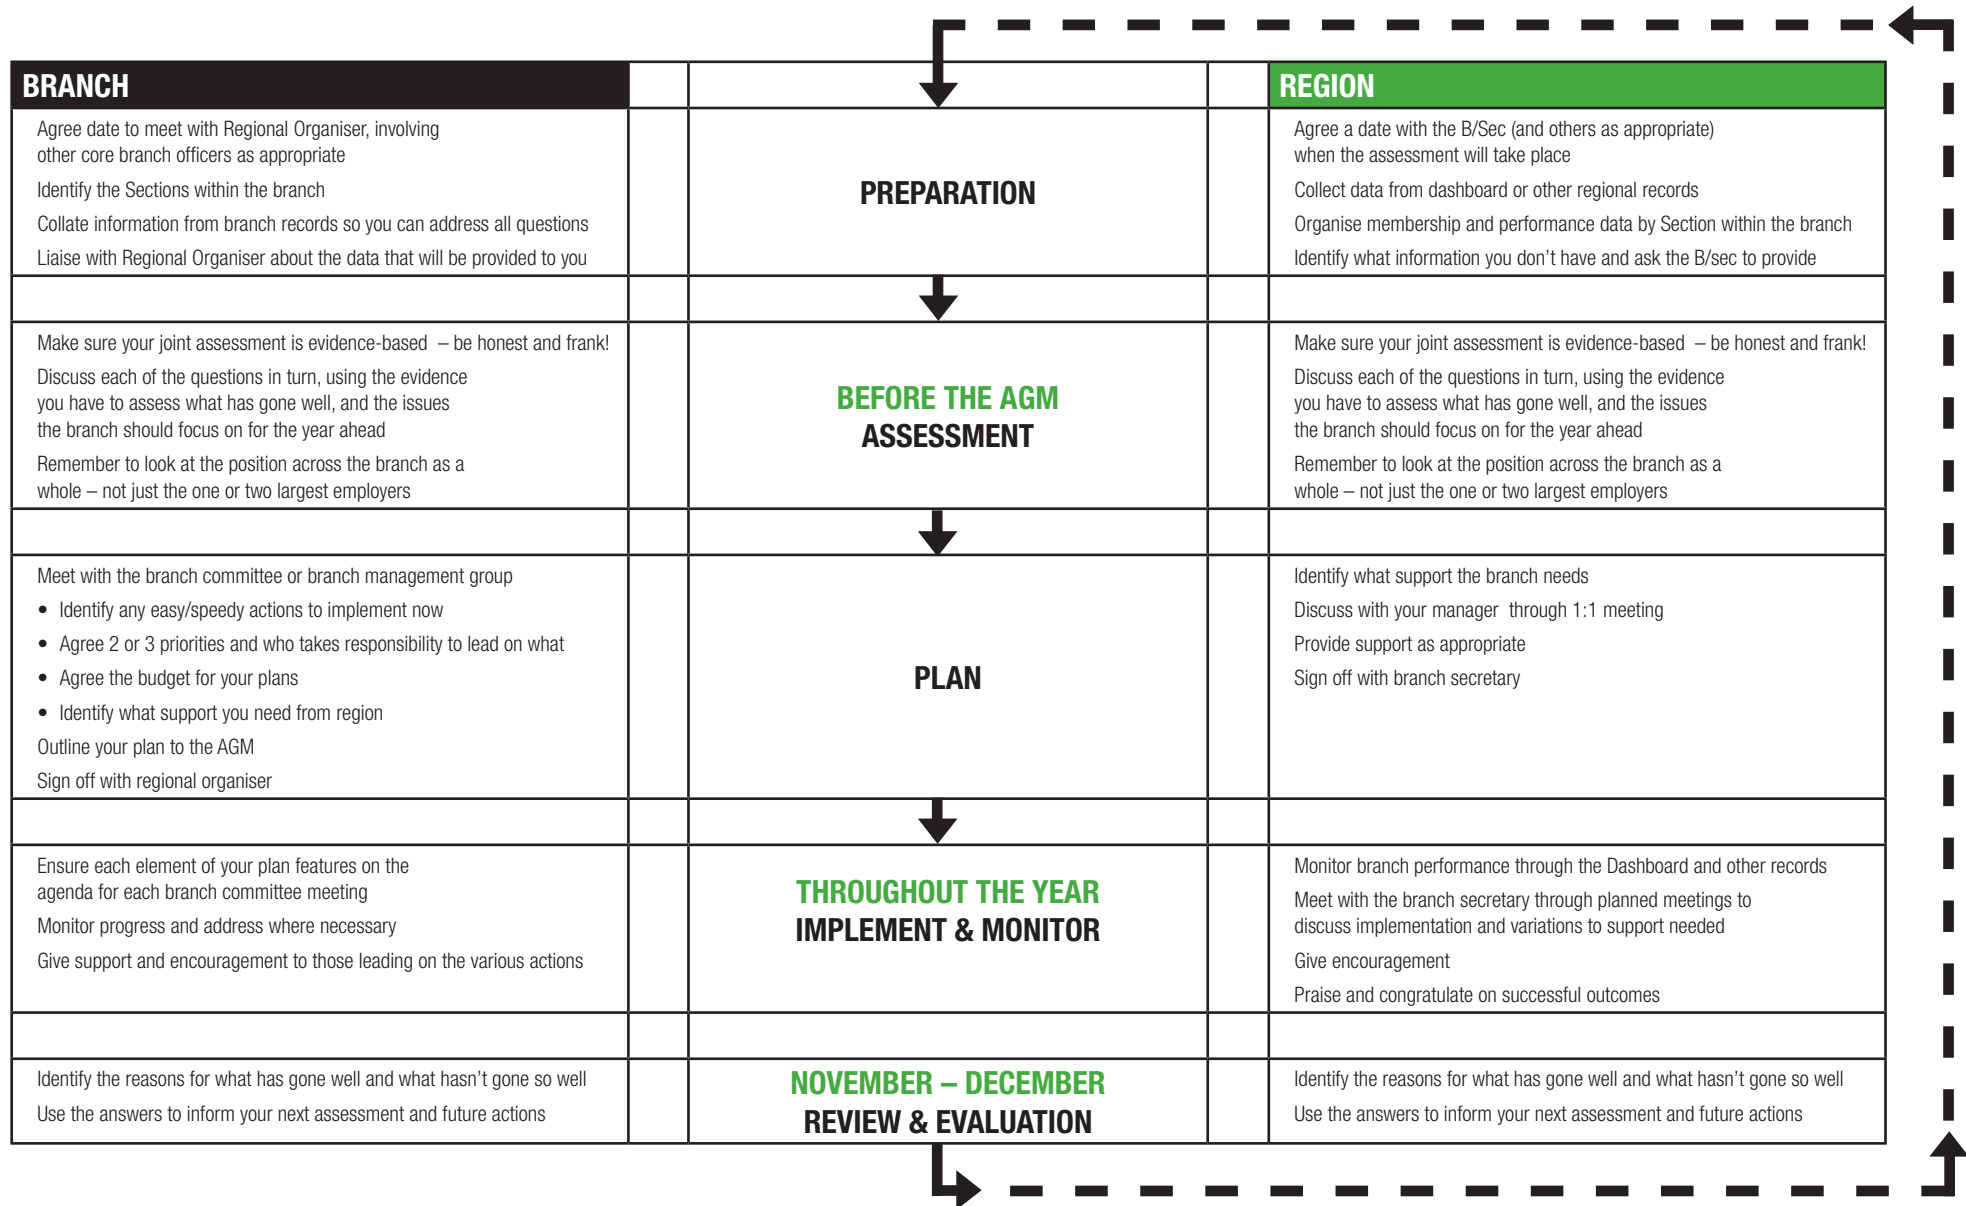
| BRANCH | | REGION |
|---|---|---|
| Agree date to meet with Regional Organiser, involving other core branch officers as appropriate<br>Identify the Sections within the branch<br>Collate information from branch records so you can address all questions<br>Liaise with Regional Organiser about the data that will be provided to you | PREPARATION | Agree a date with the B/Sec (and others as appropriate) when the assessment will take place<br>Collect data from dashboard or other regional records<br>Organise membership and performance data by Section within the branch<br>Identify what information you don't have and ask the B/sec to provide |
| Make sure your joint assessment is evidence-based – be honest and frank!<br>Discuss each of the questions in turn, using the evidence you have to assess what has gone well, and the issues the branch should focus on for the year ahead<br>Remember to look at the position across the branch as a whole – not just the one or two largest employers | BEFORE THE AGM<br>ASSESSMENT | Make sure your joint assessment is evidence-based – be honest and frank!<br>Discuss each of the questions in turn, using the evidence you have to assess what has gone well, and the issues the branch should focus on for the year ahead<br>Remember to look at the position across the branch as a whole – not just the one or two largest employers |
| Meet with the branch committee or branch management group<br>• Identify any easy/speedy actions to implement now<br>• Agree 2 or 3 priorities and who takes responsibility to lead on what<br>• Agree the budget for your plans<br>• Identify what support you need from region<br>Outline your plan to the AGM<br>Sign off with regional organiser | PLAN | Identify what support the branch needs<br>Discuss with your manager through 1:1 meeting<br>Provide support as appropriate<br>Sign off with branch secretary |
| Ensure each element of your plan features on the agenda for each branch committee meeting<br>Monitor progress and address where necessary<br>Give support and encouragement to those leading on the various actions | THROUGHOUT THE YEAR<br>IMPLEMENT & MONITOR | Monitor branch performance through the Dashboard and other records<br>Meet with the branch secretary through planned meetings to discuss implementation and variations to support needed<br>Give encouragement<br>Praise and congratulate on successful outcomes |
| Identify the reasons for what has gone well and what hasn't gone so well<br>Use the answers to inform your next assessment and future actions | NOVEMBER – DECEMBER<br>REVIEW & EVALUATION | Identify the reasons for what has gone well and what hasn't gone so well<br>Use the answers to inform your next assessment and future actions |